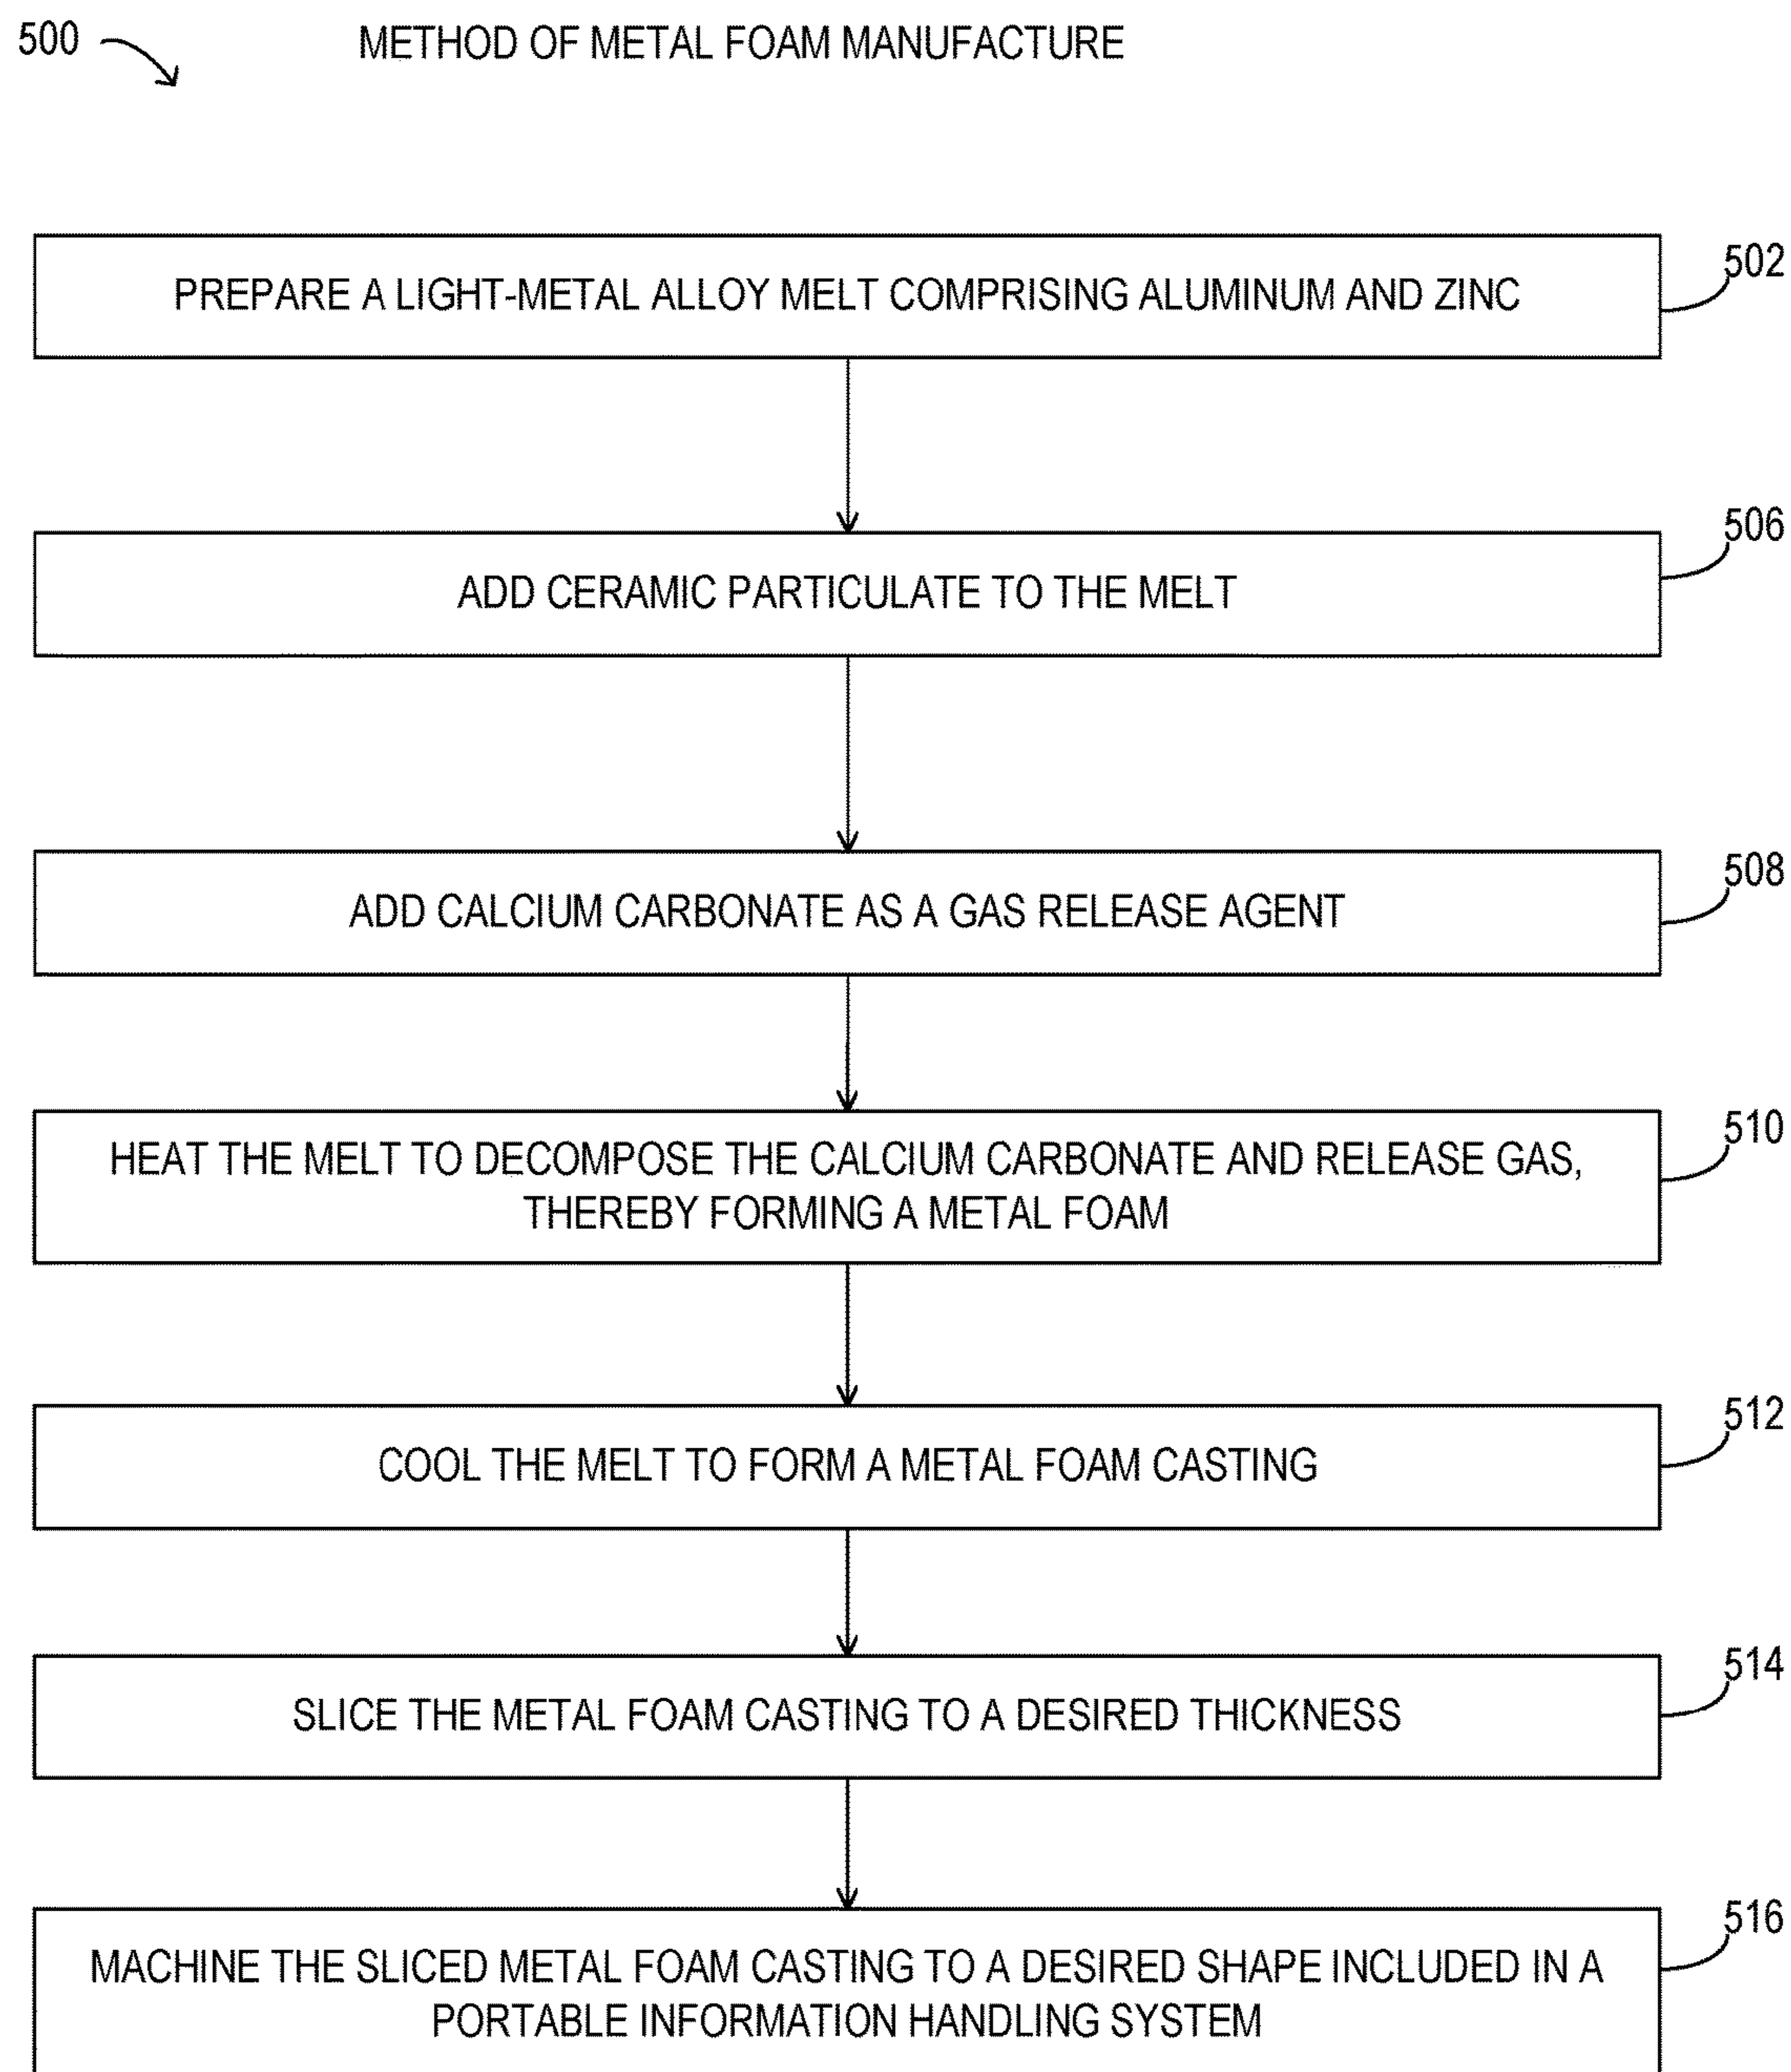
500

METHOD OF METAL FOAM MANUFACTURE

PREPARE A LIGHT-METAL ALLOY MELT COMPRISING ALUMINUM AND ZINC

502

ADD CERAMIC PARTICULATE TO THE MELT

506

ADD CALCIUM CARBONATE AS A GAS RELEASE AGENT

508

HEAT THE MELT TO DECOMPOSE THE CALCIUM CARBONATE AND RELEASE GAS, THEREBY FORMING A METAL FOAM

510

COOL THE MELT TO FORM A METAL FOAM CASTING

512

SLICE THE METAL FOAM CASTING TO A DESIRED THICKNESS

514

MACHINE THE SLICED METAL FOAM CASTING TO A DESIRED SHAPE INCLUDED IN A PORTABLE INFORMATION HANDLING SYSTEM

516